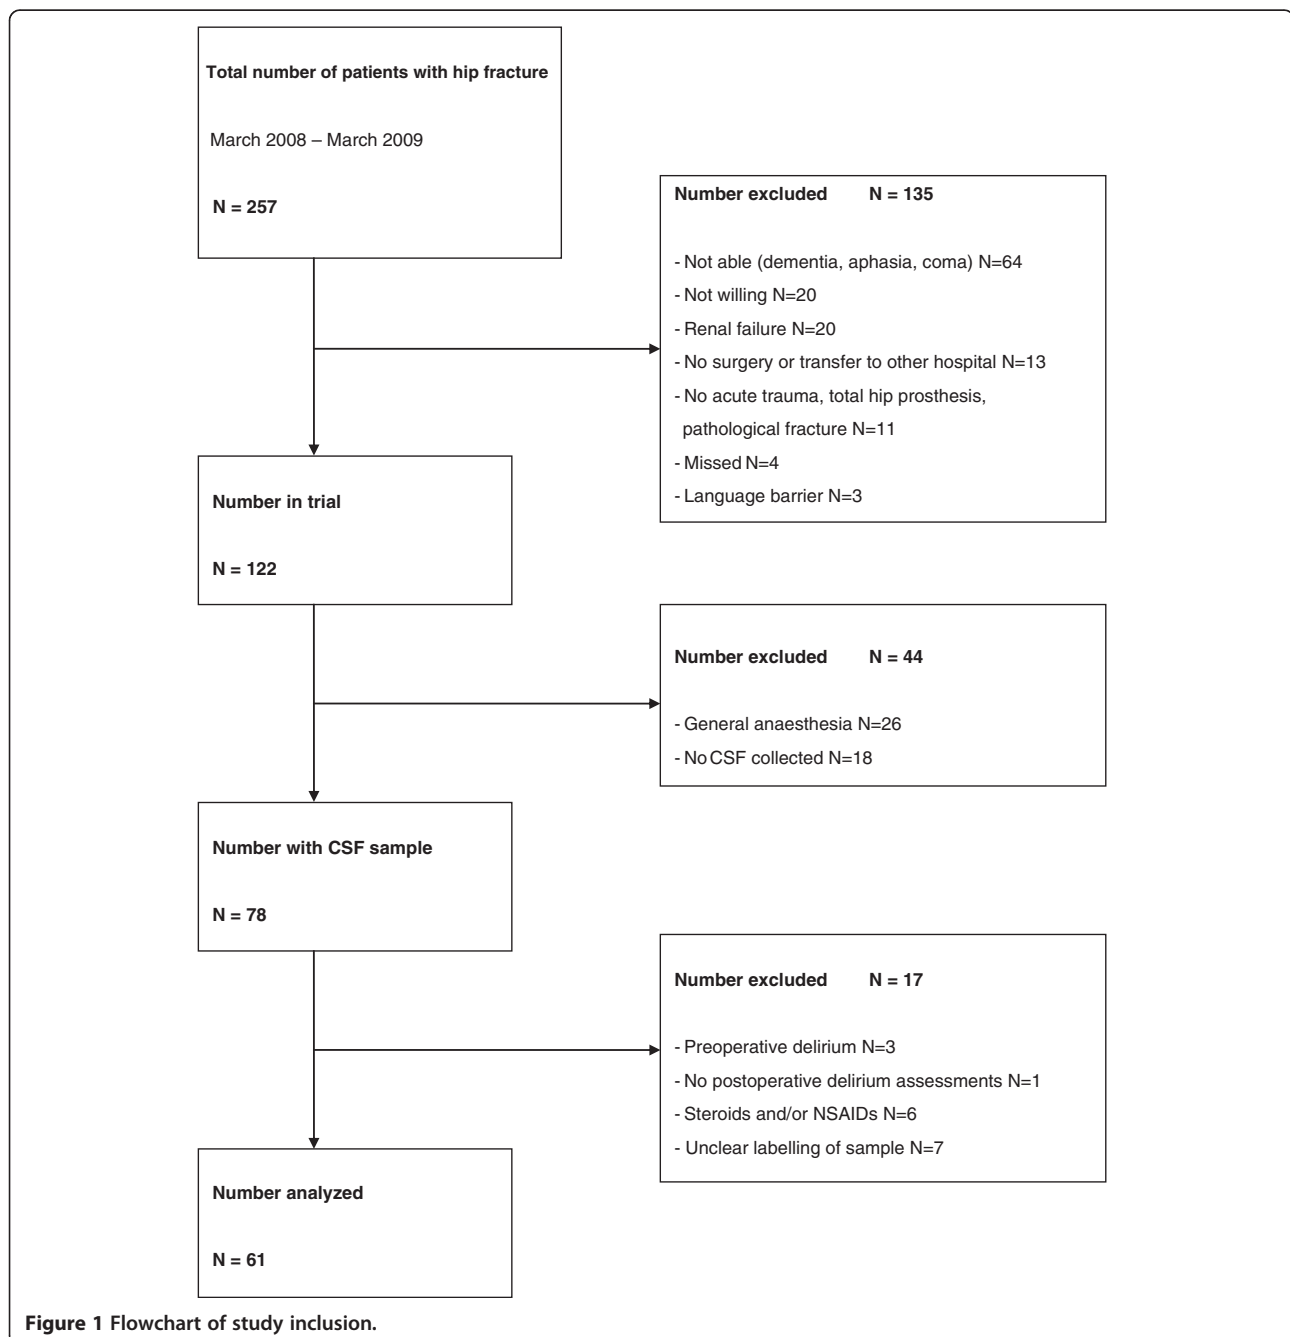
Total number of patients with hip fracture

March 2008 – March 2009

N = 257

Number excluded N = 135

- Not able (dementia, aphasia, coma) N=64
- Not willing N=20
- Renal failure N=20
- No surgery or transfer to other hospital N=13
- No acute trauma, total hip prosthesis, pathological fracture N=11
- Missed N=4
- Language barrier N=3

Number in trial

N = 122

Number excluded N = 44

- General anaesthesia N=26
- No CSF collected N=18

Number with CSF sample

N = 78

Number excluded N = 17

- Preoperative delirium N=3
- No postoperative delirium assessments N=1
- Steroids and/or NSAIDs N=6
- Unclear labelling of sample N=7

Number analyzed

N = 61

Figure 1 Flowchart of study inclusion.